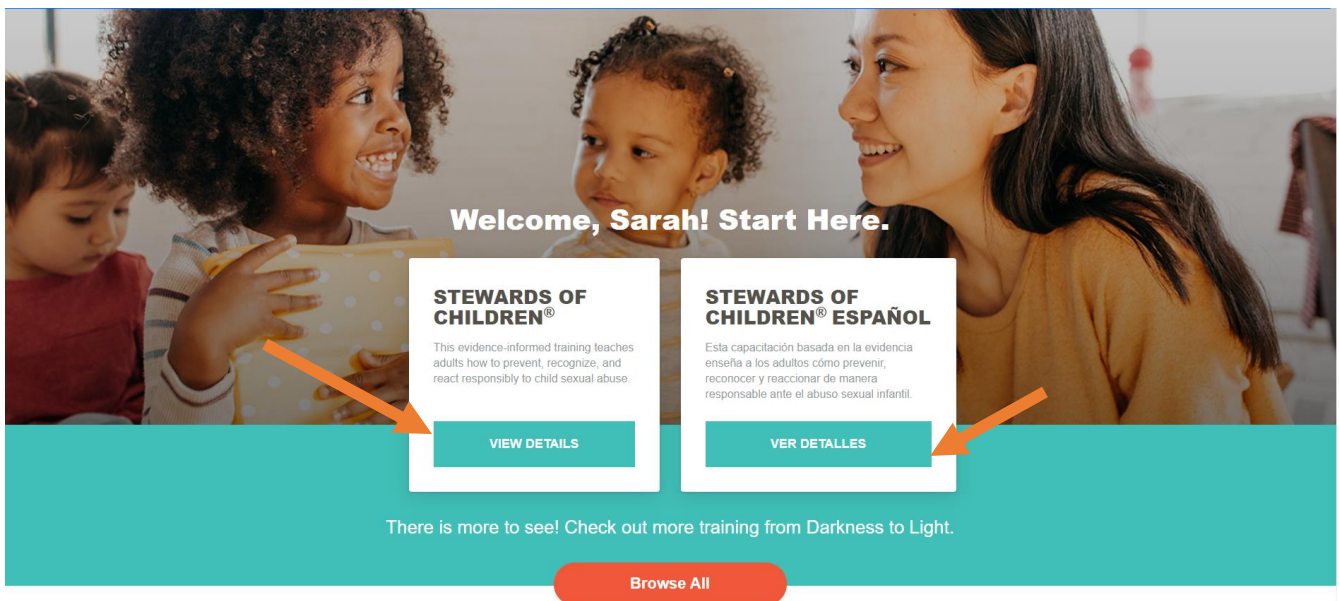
Welcome, Sarah! Start Here.

STEWARDS OF CHILDREN®

This evidence-informed training teaches adults how to prevent, recognize, and react responsibly to child sexual abuse.

VIEW DETAILS

STEWARDS OF CHILDREN® ESPAÑOL

Esta capacitación basada en la evidencia enseña a los adultos cómo prevenir, reconocer y reaccionar de manera responsable ante el abuso sexual infantil.

VER DETALLES

There is more to see! Check out more training from Darkness to Light.

Browse All